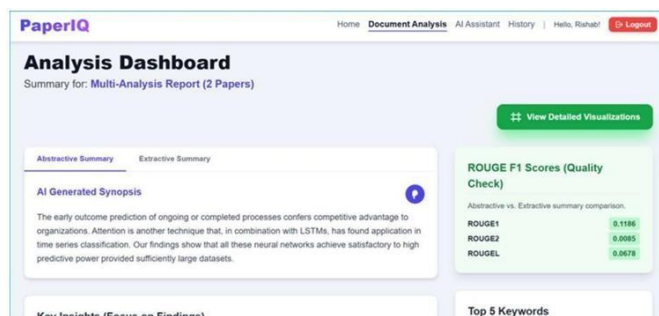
PaperIQ

Home Document Analysis AI Assistant History | Hello, Rishab! Logout

Analysis Dashboard

Summary for: Multi-Analysis Report (2 Papers)

View Detailed Visualizations

Abstractive Summary Extractive Summary

AI Generated Synopsis

The early outcome prediction of ongoing or completed processes confers competitive advantage to organizations. Attention is another technique that, in combination with LSTMs, has found application in time series classification. Our findings show that all these neural networks achieve satisfactory to high predictive power provided sufficiently large datasets.

ROUGE F1 Scores (Quality Check)

Abstractive vs. Extractive summary comparison.

| ROUGE1 | 0.1186 |
|---|---|
| ROUGE2 | 0.0085 |
| ROUGEL | 0.0678 |

Key Insights (Focus on Findings)

Top 5 Keywords